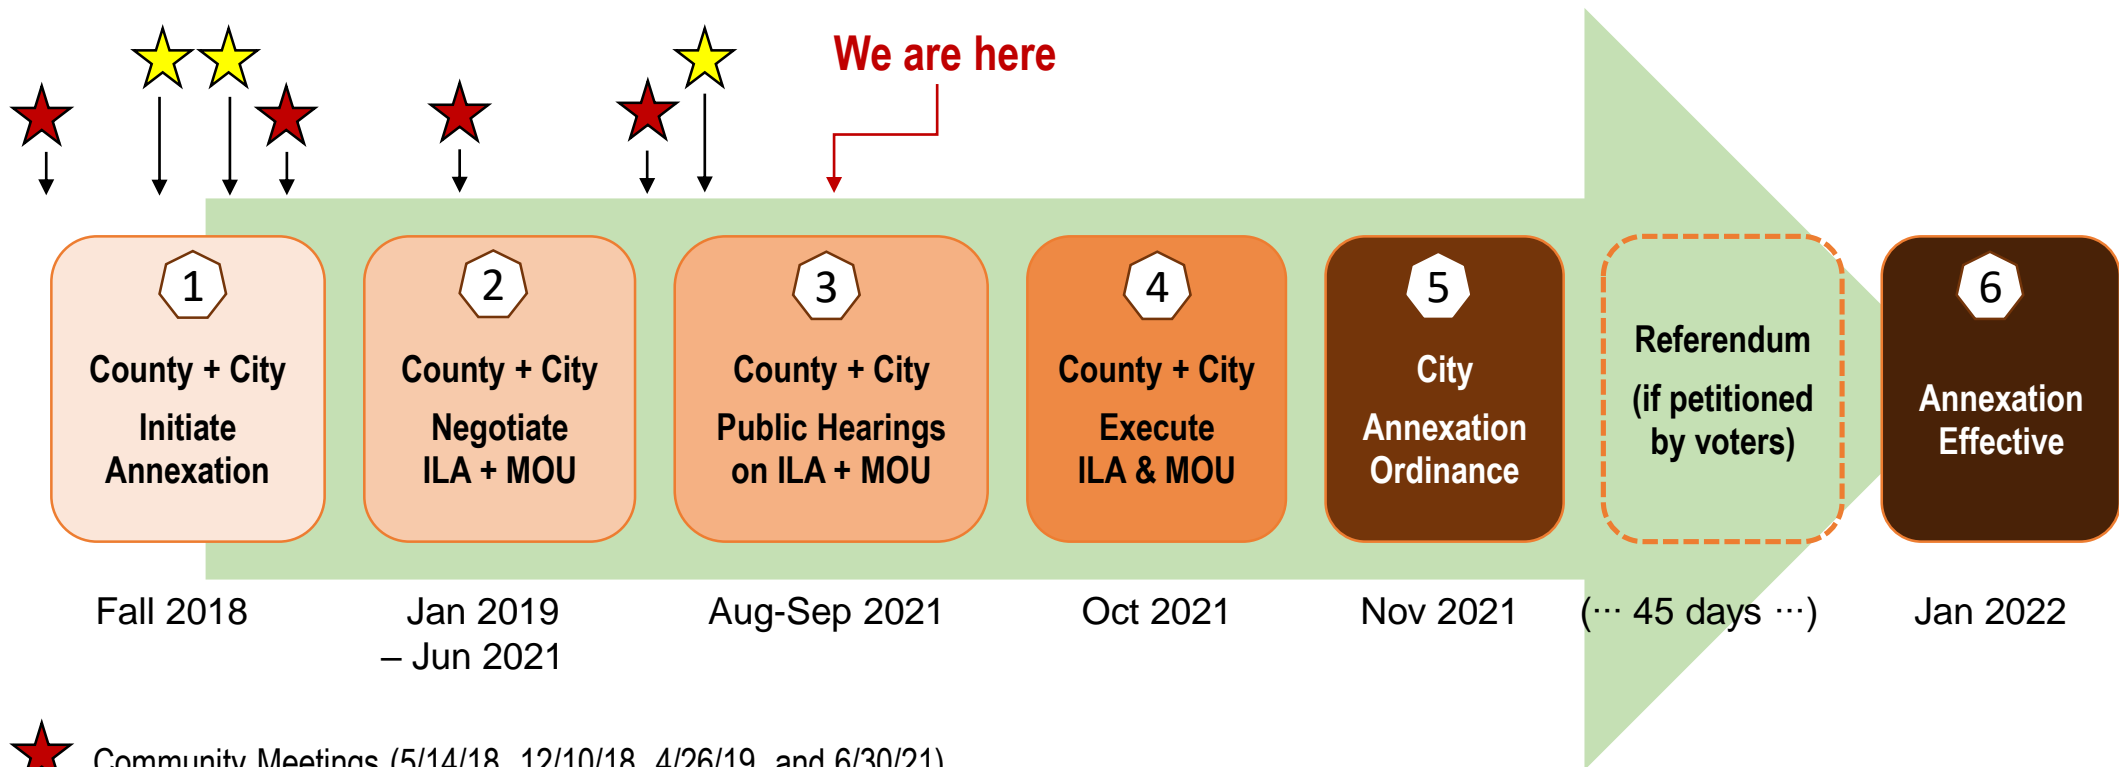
We are here

1
County + City
Initiate Annexation

2
County + City
Negotiate ILA + MOU

3
County + City
Public Hearings on ILA + MOU

4
County + City
Execute ILA & MOU

5
City
Annexation Ordinance

Referendum
(if petitioned by voters)

6
Annexation Effective

Fall 2018

Jan 2019 – Jun 2021

Aug-Sep 2021

Oct 2021

Nov 2021

(··· 45 days ···)

Jan 2022

Community Meetings (5/14/18, 12/10/18, 4/26/19, and 6/30/21)